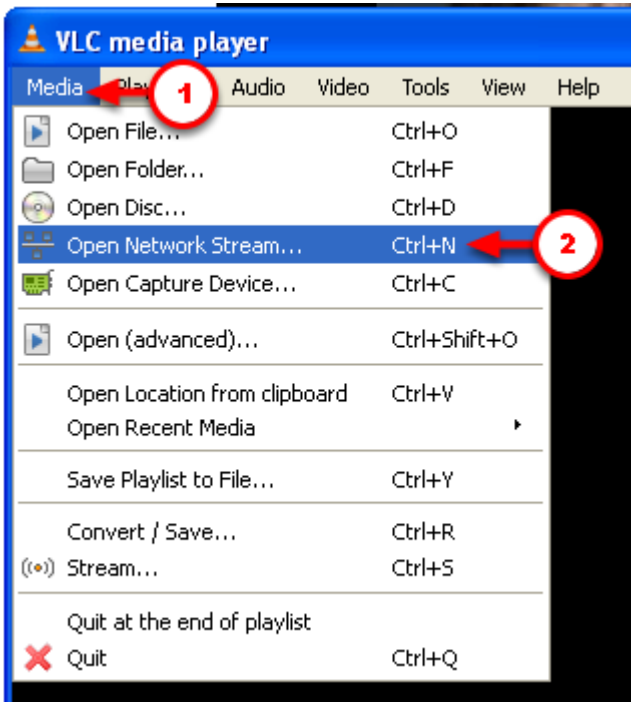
VLC media player

Media Pla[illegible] 1 Audio Video Tools View Help

Open File... Ctrl+O
Open Folder... Ctrl+F
Open Disc... Ctrl+D
Open Network Stream... Ctrl+N 2
Open Capture Device... Ctrl+C

Open (advanced)... Ctrl+Shift+O

Open Location from clipboard Ctrl+V
Open Recent Media

Save Playlist to File... Ctrl+Y

Convert / Save... Ctrl+R
Stream... Ctrl+S

Quit at the end of playlist
Quit Ctrl+Q